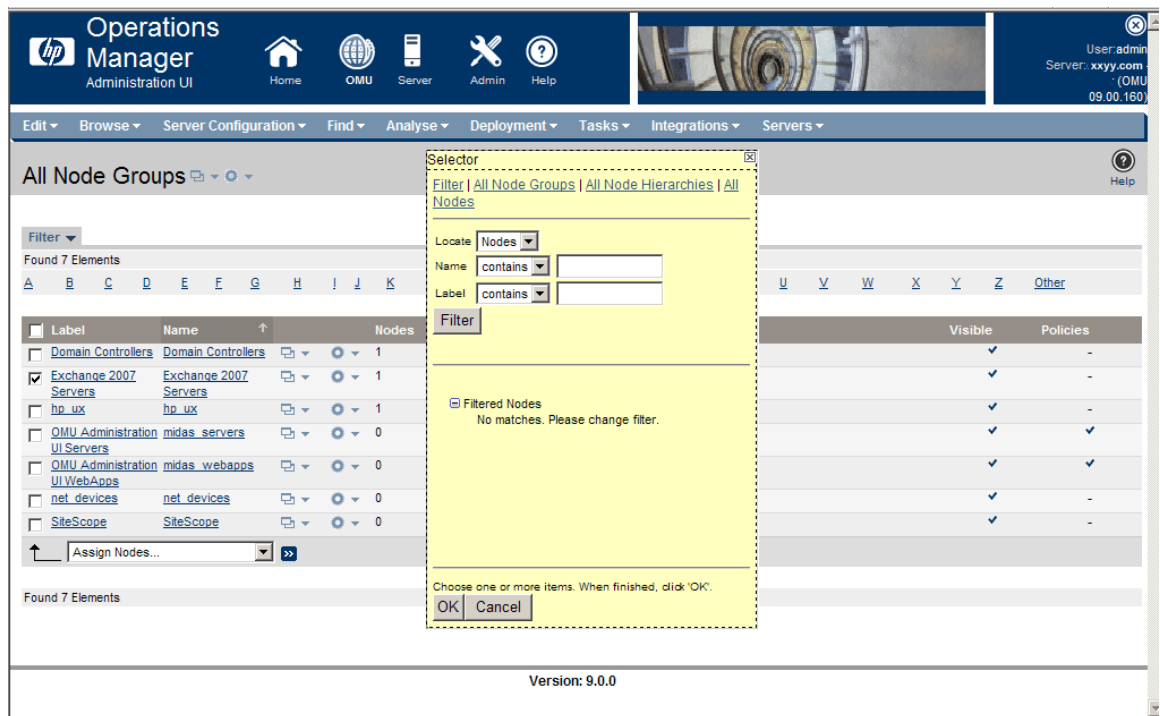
Operations Manager
Administration UI

Home OMU Server Admin Help

User:admin
Server: xxyy.com
(OMU 09.00.160)

Edit ▾ Browse ▾ Server Configuration ▾ Find ▾ Analyse ▾ Deployment ▾ Tasks ▾ Integrations ▾ Servers ▾

All Node Groups

Help

Filter ▾

Found 7 Elements

A B C D E F G H I J K U V W X Y Z Other

| | Label | Name | | | Nodes | Visible | Policies |
|---|---|---|---|---|---|---|---|
| ☐ | Domain Controllers | Domain Controllers | | | 1 | ✔ | - |
| ☑ | Exchange 2007 Servers | Exchange 2007 Servers | | | 1 | ✔ | - |
| ☐ | hp_ux | hp_ux | | | 1 | ✔ | - |
| ☐ | OMU Administration UI Servers | midas_servers | | | 0 | ✔ | ✔ |
| ☐ | OMU Administration UI WebApps | midas_webapps | | | 0 | ✔ | ✔ |
| ☐ | net_devices | net_devices | | | 0 | ✔ | - |
| ☐ | SiteScope | SiteScope | | | 0 | ✔ | - |

Assign Nodes...

Found 7 Elements

Selector

Filter | All Node Groups | All Node Hierarchies | All Nodes

Locate Nodes
Name contains
Label contains
Filter

Filtered Nodes
No matches. Please change filter.

Choose one or more items. When finished, click 'OK'.
OK Cancel

Version: 9.0.0